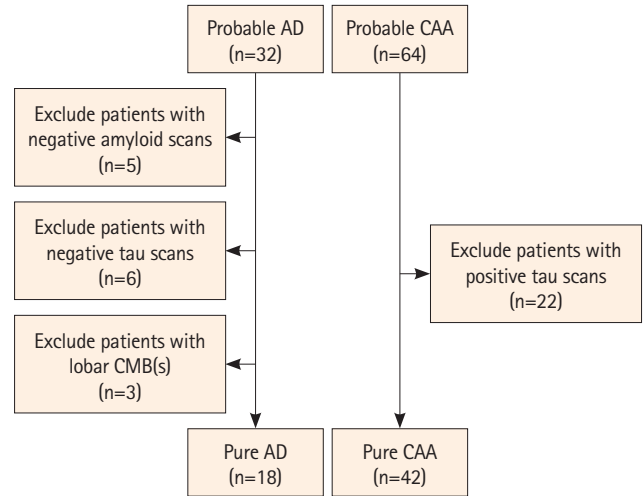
Probable AD (n=32)

Probable CAA (n=64)

Exclude patients with negative amyloid scans (n=5)

Exclude patients with negative tau scans (n=6)

Exclude patients with positive tau scans (n=22)

Exclude patients with lobar CMB(s) (n=3)

Pure AD (n=18)

Pure CAA (n=42)